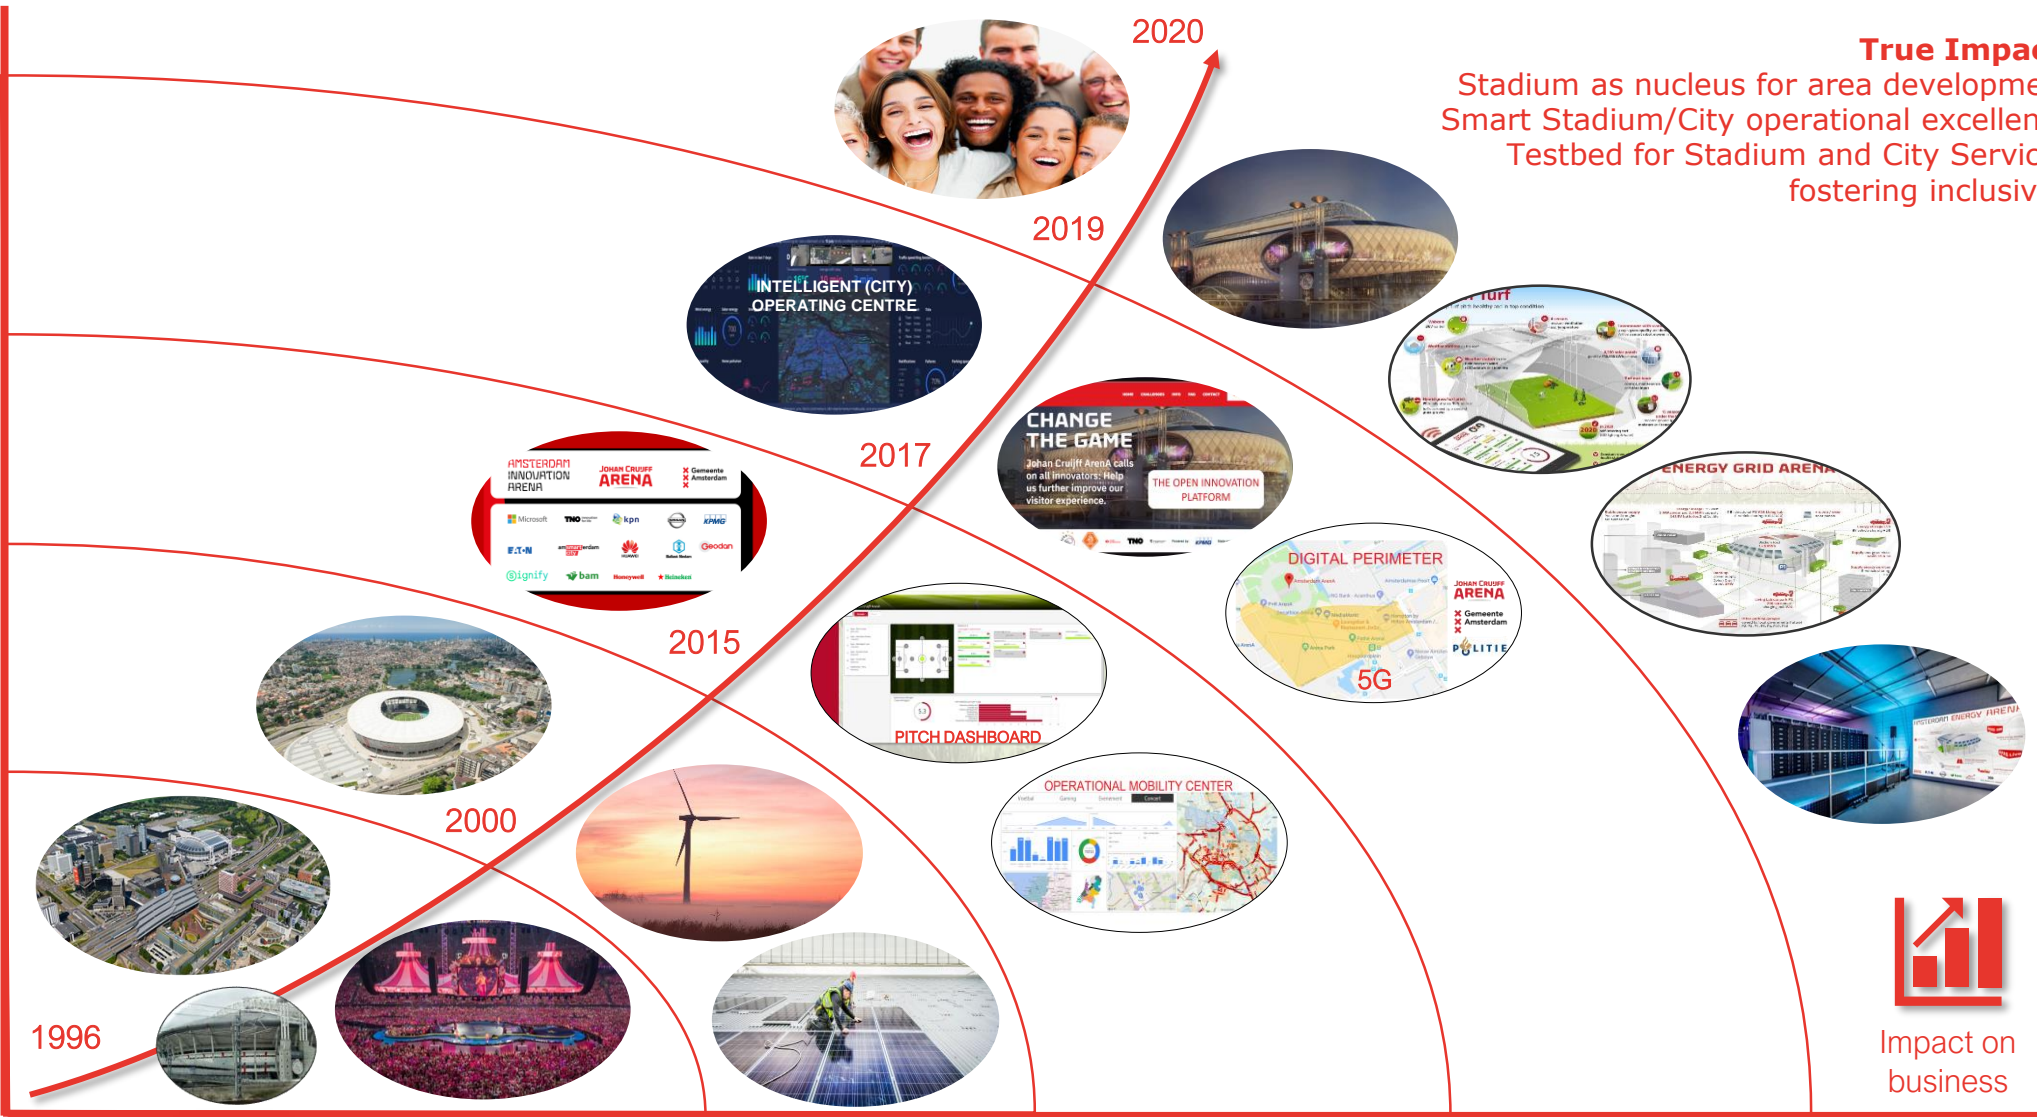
2020

True Impac

Stadium as nucleus for area developme

Smart Stadium/City operational excellen

Testbed for Stadium and City Servic

fostering inclusiv

2019

INTELLIGENT (CITY) OPERATING CENTRE

Turf

CHANGE THE GAME

Johan Cruijff ArenA calls on all innovators: Help us further improve our visitor experience.

THE OPEN INNOVATION PLATFORM

2017

AMSTERDAM INNOVATION ARENA

JOHAN CRUIJFF ARENA

Gemeente Amsterdam

Microsoft TNO kpn KPMG

E·T·N HUAWEI Geodan

signify bam Honeywell Heineken

ENERGY GRID ARENA

DIGITAL PERIMETER

JOHAN CRUIJFF ARENA

Gemeente Amsterdam

POLITIE

5G

2015

PITCH DASHBOARD

2000

OPERATIONAL MOBILITY CENTER

AMSTERDAM ENERGY ARENA

1996

Impact on business